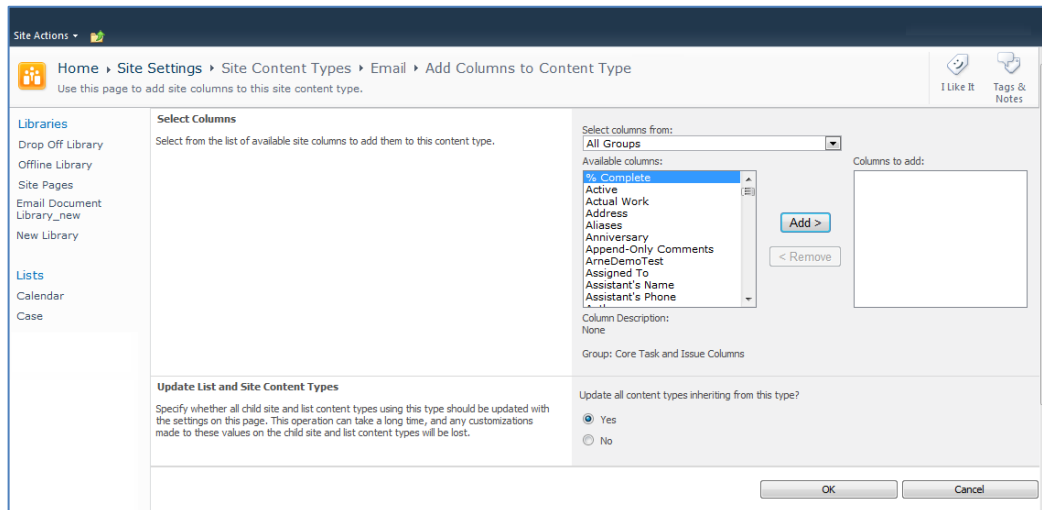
Site Actions ▾

Home ▸ Site Settings ▸ Site Content Types ▸ Email ▸ Add Columns to Content Type
Use this page to add site columns to this site content type.

I Like It
Tags & Notes

Libraries
Drop Off Library
Offline Library
Site Pages
Email Document Library_new
New Library

Lists
Calendar
Case

Select Columns
Select from the list of available site columns to add them to this content type.

Select columns from:
All Groups
Available columns:
% Complete
Active
Actual Work
Address
Aliases
Anniversary
Append-Only Comments
ArneDemoTest
Assigned To
Assistant's Name
Assistant's Phone

Add >
< Remove

Columns to add:

Column Description:
None

Group: Core Task and Issue Columns

Update List and Site Content Types
Specify whether all child site and list content types using this type should be updated with the settings on this page. This operation can take a long time, and any customizations made to these values on the child site and list content types will be lost.

Update all content types inheriting from this type?
Yes
No

OK
Cancel